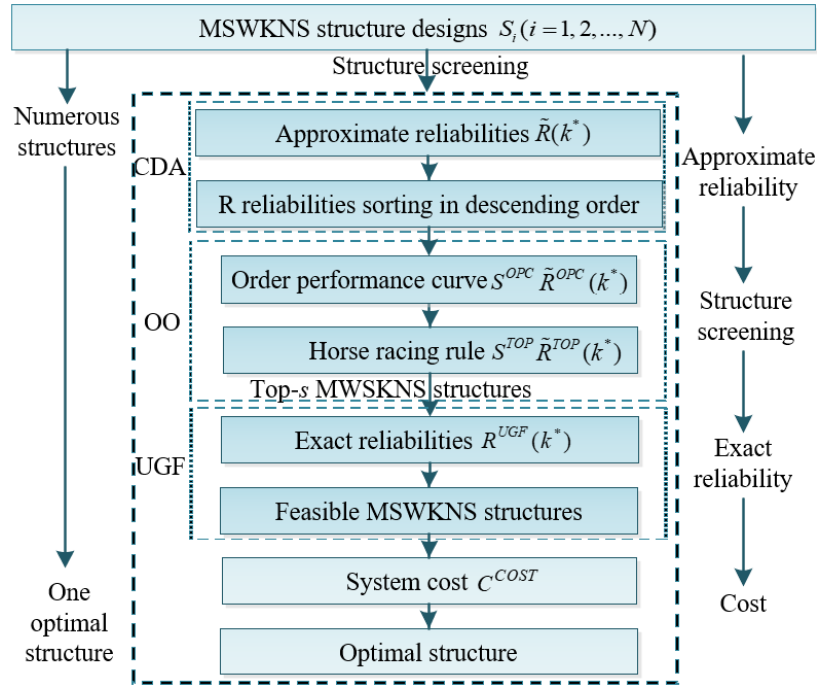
MSWKNS structure designs $S_i (i = 1, 2, ..., N)$

Structure screening

Numerous structures

CDA

Approximate reliabilities $\tilde{R}(k^*)$

R reliabilities sorting in descending order

OO

Order performance curve $S^{OPC}$ $\tilde{R}^{OPC}(k^*)$

Horse racing rule $S^{TOP}$ $\tilde{R}^{TOP}(k^*)$

Top-$s$ MWSKNS structures

UGF

Exact reliabilities $R^{UGF}(k^*)$

Feasible MSWKNS structures

System cost $C^{COST}$

Optimal structure

One optimal structure

Approximate reliability

Structure screening

Exact reliability

Cost